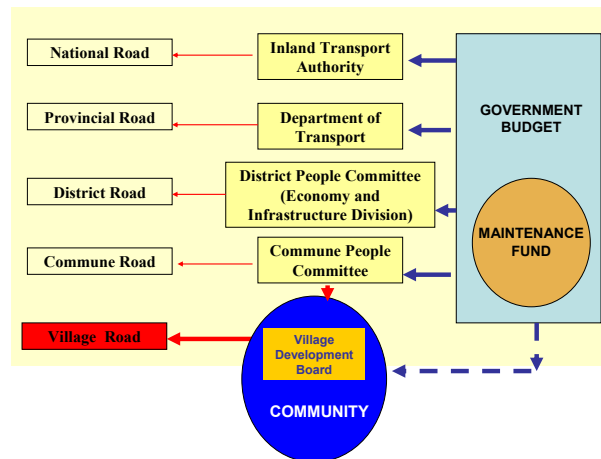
National Road

Inland Transport Authority

Provincial Road

Department of Transport

District Road

District People Committee (Economy and Infrastructure Division)

Commune Road

Commune People Committee

Village Road

Village Development Board

COMMUNITY

GOVERNMENT BUDGET

MAINTENANCE FUND